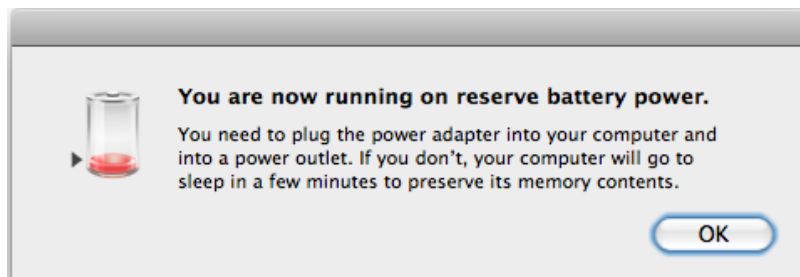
You are now running on reserve battery power.

You need to plug the power adapter into your computer and into a power outlet. If you don't, your computer will go to sleep in a few minutes to preserve its memory contents.

OK